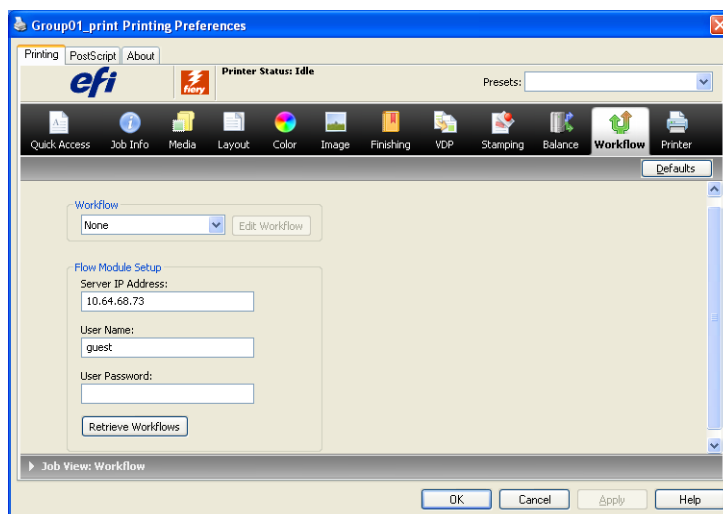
Group01_print Printing Preferences

Printing PostScript About

efi fiery Printer Status: Idle

Presets:

Quick Access Job Info Media Layout Color Image Finishing VDP Stamping Balance Workflow Printer

Defaults

Workflow
None
Edit Workflow

Flow Module Setup
Server IP Address:
10.64.68.73

User Name:
guest

User Password:

Retrieve Workflows

Job View: Workflow

OK Cancel Apply Help